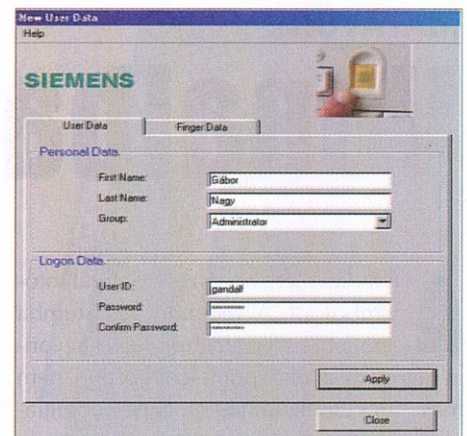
New User Data
Help

SIEMENS

User Data | Finger Data

Personal Data

First Name: Gábor
Last Name: Nagy
Group: Administrator

Logon Data

User ID: gandalf
Password: ********
Confirm Password: ********

Apply

Close